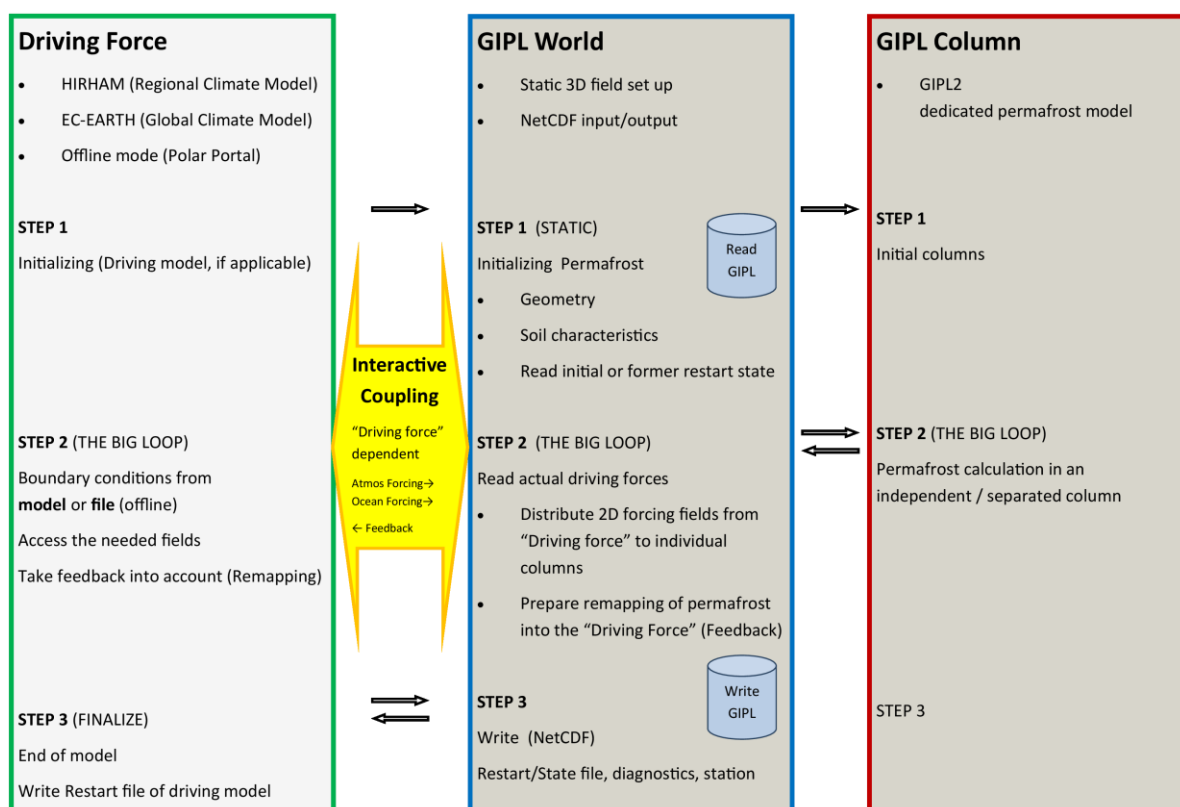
Driving Force

- HIRHAM (Regional Climate Model)
- EC-EARTH (Global Climate Model)
- Offline mode (Polar Portal)

STEP 1

Initializing (Driving model, if applicable)

STEP 2 (THE BIG LOOP)

Boundary conditions from model or file (offline)

Access the needed fields

Take feedback into account (Remapping)

STEP 3 (FINALIZE)

End of model

Write Restart file of driving model

Interactive Coupling

"Driving force" dependent

Atmos Forcing→

Ocean Forcing→

← Feedback

GIPL World

- Static 3D field set up
- NetCDF input/output

STEP 1 (STATIC)

Read GIPL

Initializing Permafrost

- Geometry
- Soil characteristics
- Read initial or former restart state

STEP 2 (THE BIG LOOP)

Read actual driving forces

- Distribute 2D forcing fields from "Driving force" to individual columns
- Prepare remapping of permafrost into the "Driving Force" (Feedback)

Write GIPL

STEP 3

Write (NetCDF)

Restart/State file, diagnostics, station

GIPL Column

- GIPL2 dedicated permafrost model

STEP 1

Initial columns

STEP 2 (THE BIG LOOP)

Permafrost calculation in an independent / separated column

STEP 3